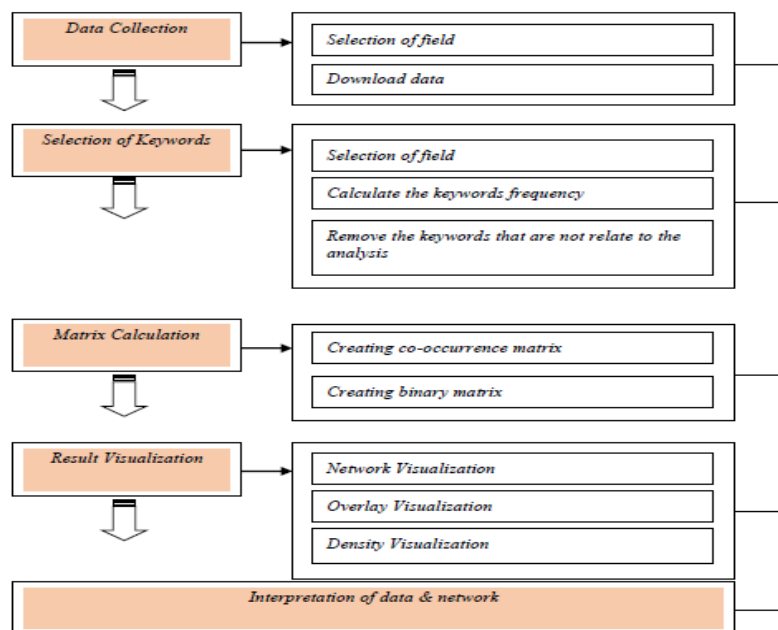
Data Collection

Selection of field

Download data

Selection of Keywords

Selection of field

Calculate the keywords frequency

Remove the keywords that are not relate to the analysis

Matrix Calculation

Creating co-occurrence matrix

Creating binary matrix

Result Visualization

Network Visualization

Overlay Visualization

Density Visualization

Interpretation of data & network